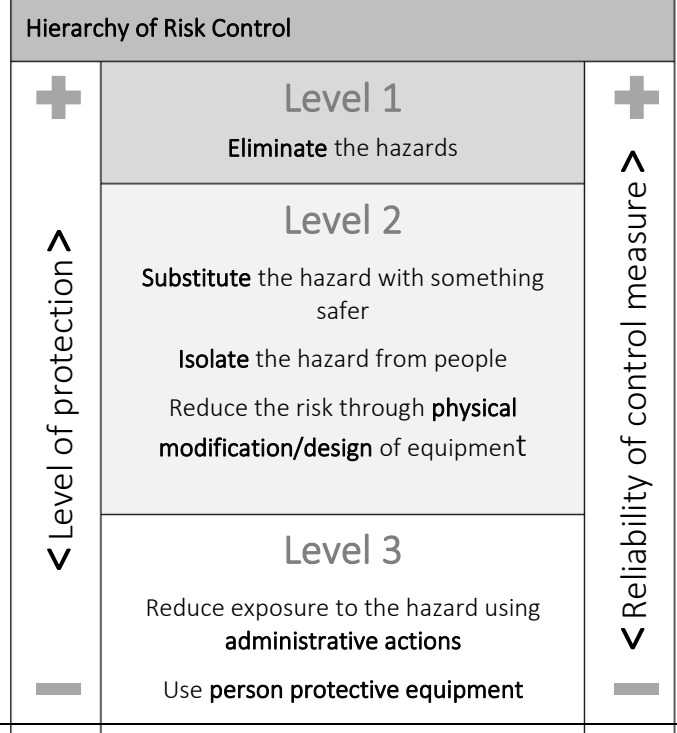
Hierarchy of Risk Control

+

< Level of protection >

Level 1

Eliminate the hazards

Level 2

Substitute the hazard with something safer

Isolate the hazard from people

Reduce the risk through physical modification/design of equipment

Level 3

Reduce exposure to the hazard using administrative actions

Use person protective equipment

+

< Reliability of control measure >